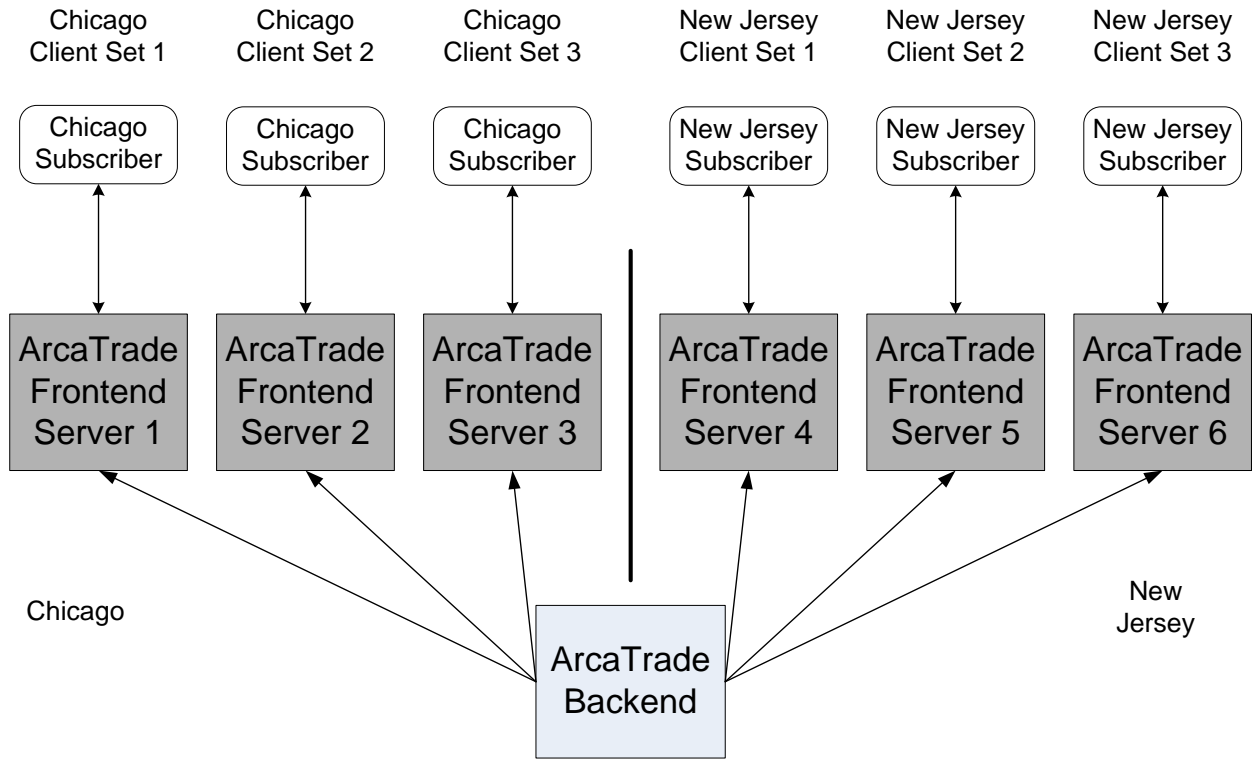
Chicago Client Set 1

Chicago Client Set 2

Chicago Client Set 3

New Jersey Client Set 1

New Jersey Client Set 2

New Jersey Client Set 3

Chicago Subscriber

Chicago Subscriber

Chicago Subscriber

New Jersey Subscriber

New Jersey Subscriber

New Jersey Subscriber

ArcaTrade Frontend Server 1

ArcaTrade Frontend Server 2

ArcaTrade Frontend Server 3

ArcaTrade Frontend Server 4

ArcaTrade Frontend Server 5

ArcaTrade Frontend Server 6

Chicago

New Jersey

ArcaTrade Backend